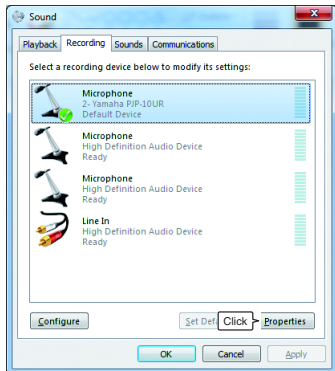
Sound

Playback Recording Sounds Communications

Select a recording device below to modify its settings:

Microphone
2- Yamaha PJP-10UR
Default Device

Microphone
High Definition Audio Device
Ready

Microphone
High Definition Audio Device
Ready

Line In
High Definition Audio Device
Ready

Configure

Set Def

Click

Properties

OK

Cancel

Apply